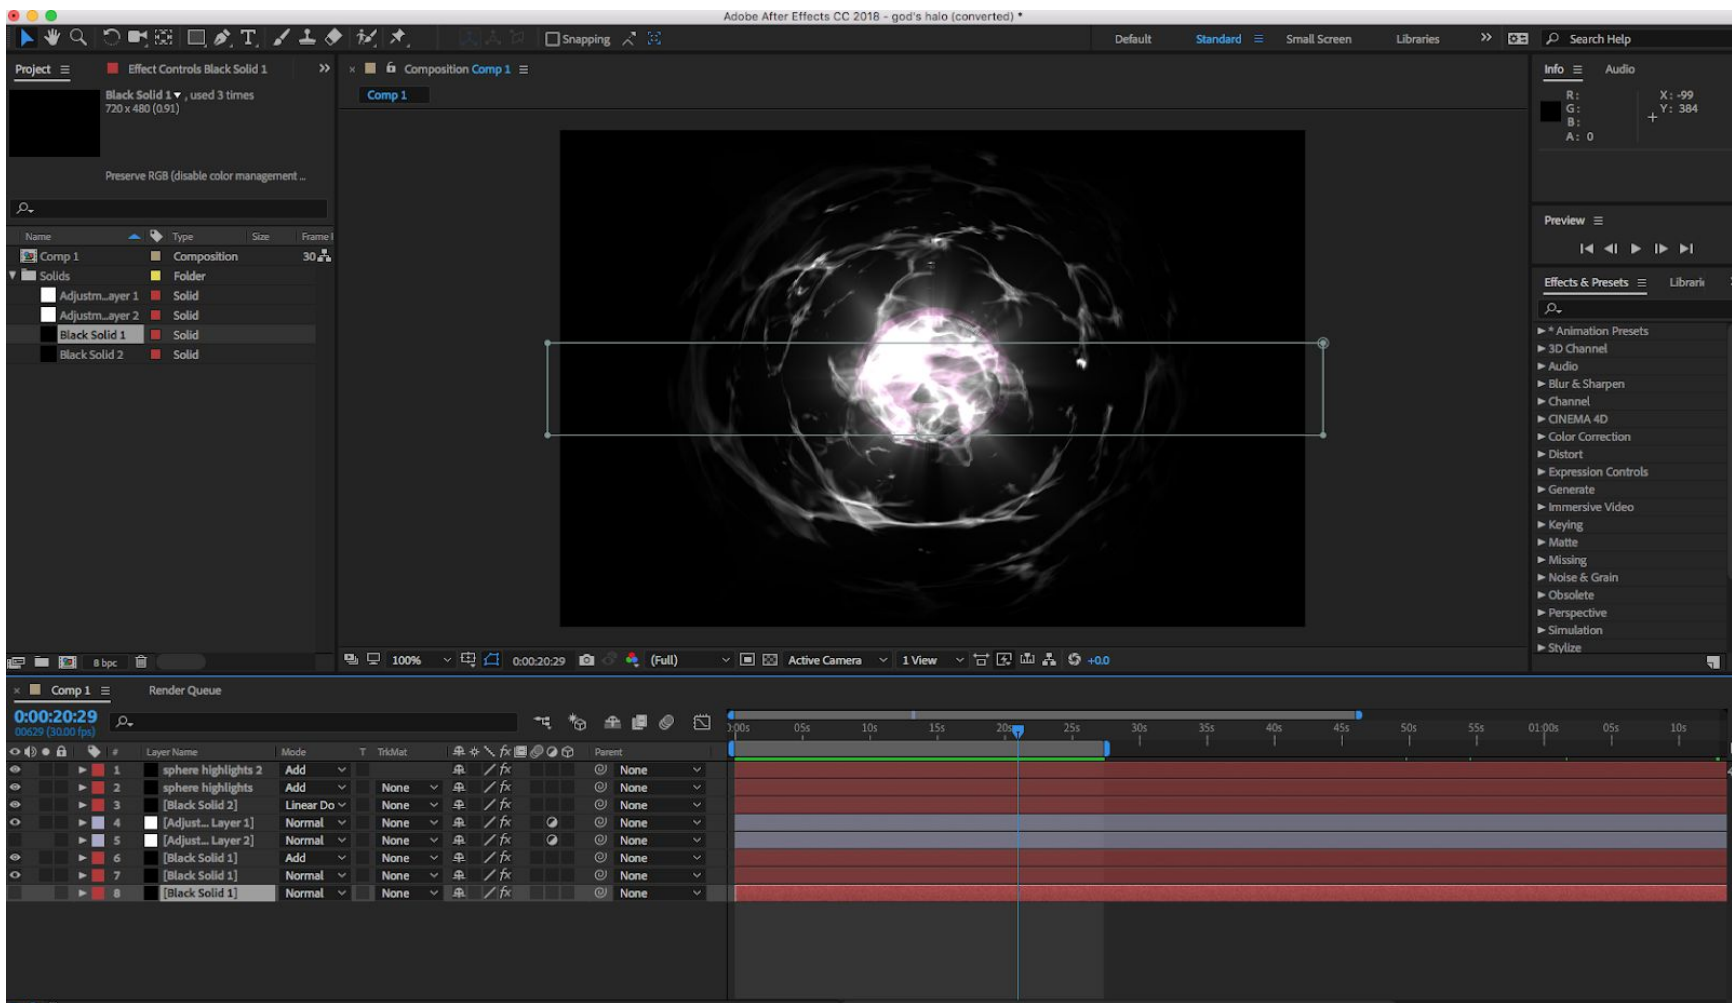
Adobe After Effects CC 2018 - god's halo (converted) *

Snapping

Default Standard Small Screen Libraries Search Help

Project Effect Controls Black Solid 1

Black Solid 1, used 3 times
720 x 480 (0.91)

Preserve RGB (disable color management...

| Name | Type | Size | Frame |
|---|---|---|---|
| Comp 1 | Composition | | 30 |
| Solids | Folder | | |
| Adjustm...ayer 1 | Solid | | |
| Adjustm...ayer 2 | Solid | | |
| Black Solid 1 | Solid | | |
| Black Solid 2 | Solid | | |

8 bpc

Composition Comp 1

Comp 1

100% 0:00:20:29 (Full) Active Camera 1 View +0.0

Info Audio

R:
G:
B:
A: 0
X: -99
Y: 384

Preview

Effects & Presets Librarie

* Animation Presets
3D Channel
Audio
Blur & Sharpen
Channel
CINEMA 4D
Color Correction
Distort
Expression Controls
Generate
Immersive Video
Keying
Matte
Missing
Noise & Grain
Obsolete
Perspective
Simulation
Stylize

Comp 1 Render Queue

0:00:20:29
00629 (30.00 fps)

| # | Layer Name | Mode | T | TrkMat | Parent |
|---|---|---|---|---|---|
| 1 | sphere highlights 2 | Add | | | None |
| 2 | sphere highlights | Add | | None | None |
| 3 | [Black Solid 2] | Linear Do | | None | None |
| 4 | [Adjust... Layer 1] | Normal | | None | None |
| 5 | [Adjust... Layer 2] | Normal | | None | None |
| 6 | [Black Solid 1] | Add | | None | None |
| 7 | [Black Solid 1] | Normal | | None | None |
| 8 | [Black Solid 1] | Normal | | None | None |

0:00s 05s 10s 15s 20s 25s 30s 35s 40s 45s 50s 55s 01:00s 05s 10s